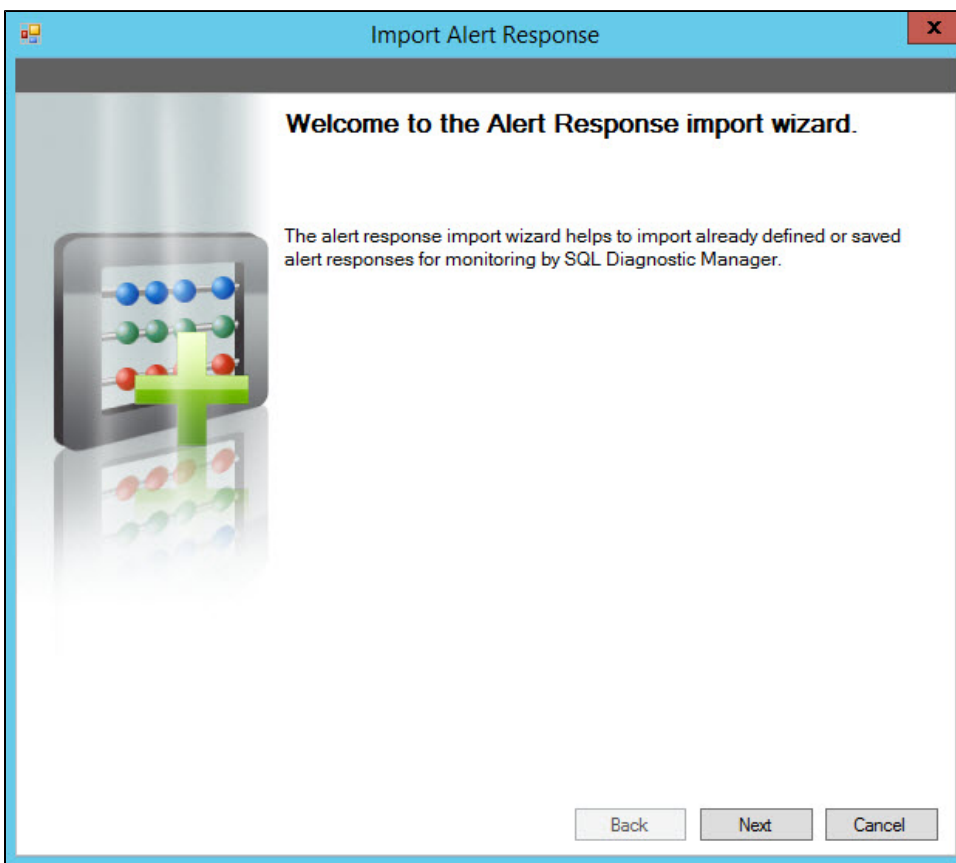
Import Alert Response

x

Welcome to the Alert Response import wizard.

The alert response import wizard helps to import already defined or saved alert responses for monitoring by SQL Diagnostic Manager.

Back

Next

Cancel